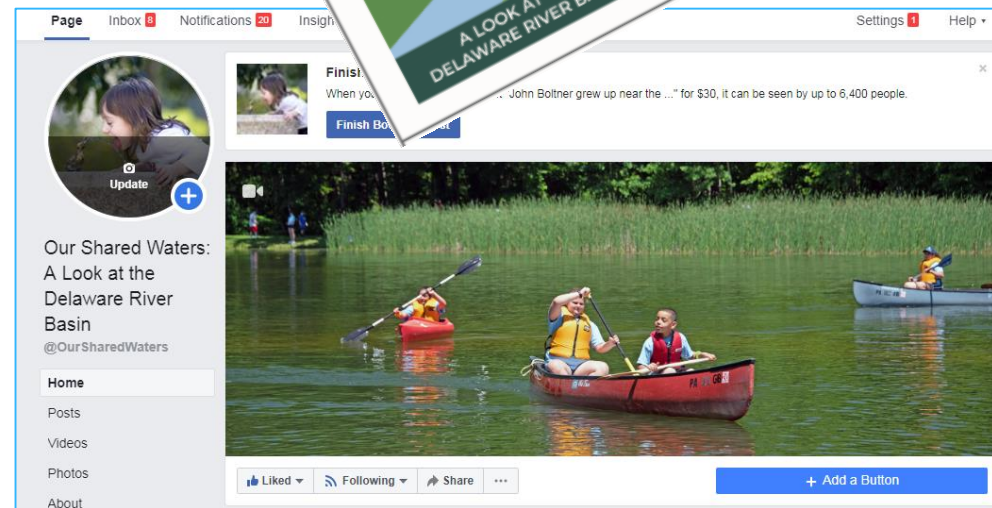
Page Inbox 8 Notifications 20 Insigh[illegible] Settings 1 Help

A LOOK AT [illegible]
DELAWARE RIVER B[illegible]

Update

Finis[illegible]
When yo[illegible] "John Boltner grew up near the ..." for $30, it can be seen by up to 6,400 people.
Finish Bo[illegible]t

Our Shared Waters: A Look at the Delaware River Basin
@OurSharedWaters

Home
Posts
Videos
Photos
About

Liked
Following
Share
...
+ Add a Button